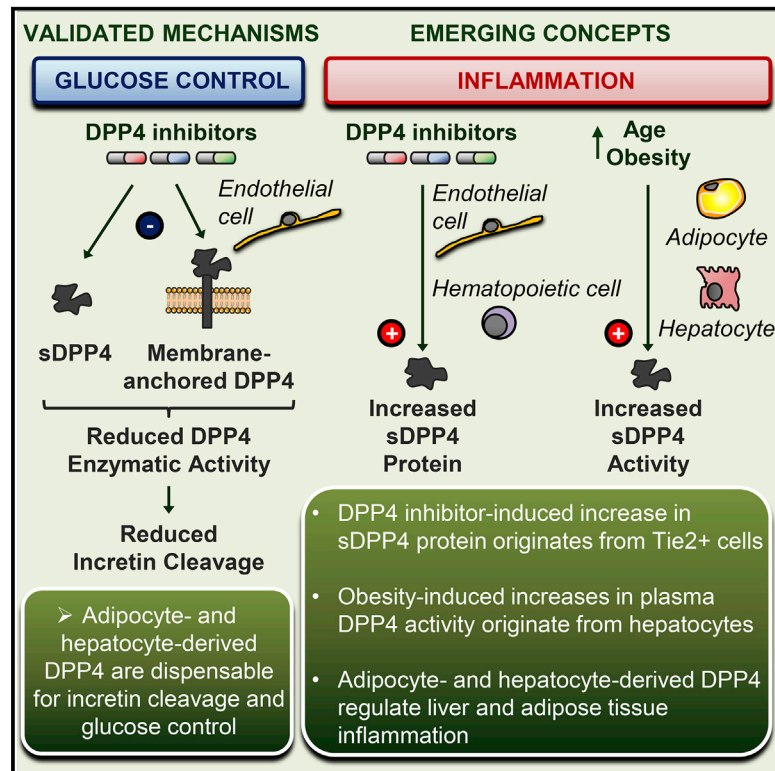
VALIDATED MECHANISMS

GLUCOSE CONTROL

DPP4 inhibitors

-

Endothelial cell

sDPP4

Membrane-anchored DPP4

Reduced DPP4 Enzymatic Activity

Reduced Incretin Cleavage

➢ Adipocyte- and hepatocyte-derived DPP4 are dispensable for incretin cleavage and glucose control

EMERGING CONCEPTS

INFLAMMATION

DPP4 inhibitors

Endothelial cell

Hematopoietic cell

+

Increased sDPP4 Protein

↑ Age Obesity

Adipocyte

Hepatocyte

+

Increased sDPP4 Activity

• DPP4 inhibitor-induced increase in sDPP4 protein originates from Tie2+ cells

• Obesity-induced increases in plasma DPP4 activity originate from hepatocytes

• Adipocyte- and hepatocyte-derived DPP4 regulate liver and adipose tissue inflammation